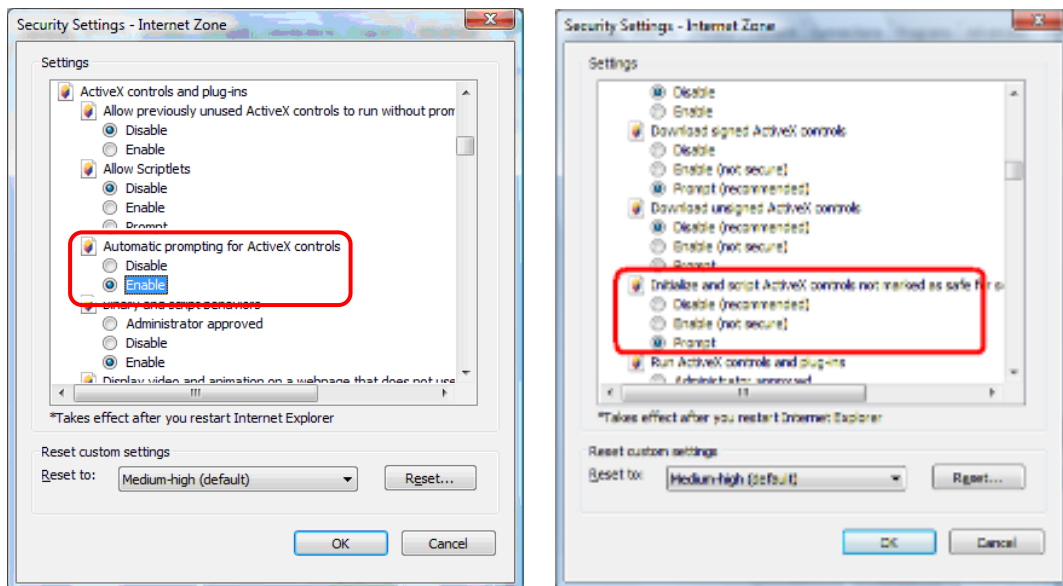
Security Settings - Internet Zone

Settings

ActiveX controls and plug-ins
Allow previously unused ActiveX controls to run without prom
Disable
Enable
Allow Scriptlets
Disable
Enable
Prompt
Automatic prompting for ActiveX controls
Disable
Enable
Binary and script behaviors
Administrator approved
Disable
Enable
Display video and animation on a webpage that does not use

*Takes effect after you restart Internet Explorer

Reset custom settings
Reset to: Medium-high (default) Reset...

OK Cancel

Security Settings - Internet Zone

Settings

Disable
Enable
Download signed ActiveX controls
Disable
Enable (not secure)
Prompt (recommended)
Download unsigned ActiveX controls
Disable (recommended)
Enable (not secure)
Prompt
Initialize and script ActiveX controls not marked as safe for s
Disable (recommended)
Enable (not secure)
Prompt
Run ActiveX controls and plug-ins
Administrator approved

*Takes effect after you restart Internet Explorer

Reset custom settings
Reset to: Medium-high (default) Reset...

OK Cancel